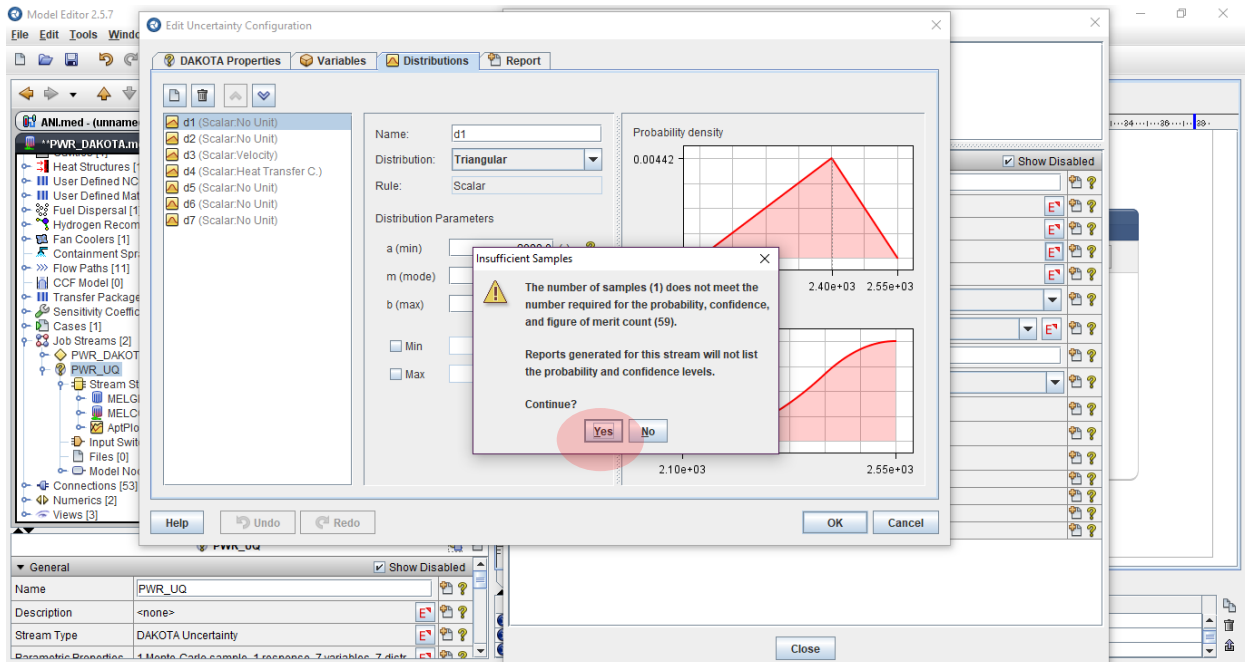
Model Editor 2.5.7
File Edit Tools Windo

ANI.med - (unnamed
*PWR_DAKOTA.m
Heat Structures [
User Defined NC
User Defined Mat
Fuel Dispersal [1
Hydrogen Recom
Fan Coolers [1]
Containment Spr
Flow Paths [11]
CCF Model [0]
Transfer Package
Sensitivity Coeffic
Cases [1]
Job Streams [2]
PWR_DAKOT
PWR_UQ
Stream St
MELG
MELC
AptPlo
Input Swit
Files [0]
Model No
Connections [53]
Numerics [2]
Views [3]

Edit Uncertainty Configuration

DAKOTA Properties | Variables | Distributions | Report

d1 (Scalar:No Unit)
d2 (Scalar:No Unit)
d3 (Scalar:Velocity)
d4 (Scalar:Heat Transfer C.)
d5 (Scalar:No Unit)
d6 (Scalar:No Unit)
d7 (Scalar:No Unit)

Name: d1
Distribution: Triangular
Rule: Scalar

Distribution Parameters
a (min)
m (mode)
b (max)

Min
Max

Probability density
0.00442
2.40e+03 2.55e+03
2.10e+03 2.55e+03

Insufficient Samples

The number of samples (1) does not meet the number required for the probability, confidence, and figure of merit count (59).

Reports generated for this stream will not list the probability and confidence levels.

Continue?

Yes No

Help Undo Redo OK Cancel

Show Disabled

General Show Disabled
| Name | PWR_UQ |
|---|---|
| Description | <none> |
| Stream Type | DAKOTA Uncertainty |
| Parametric Properties | 1 Monte Carlo sample, 1 response, 7 variables, 7 distr |

Close